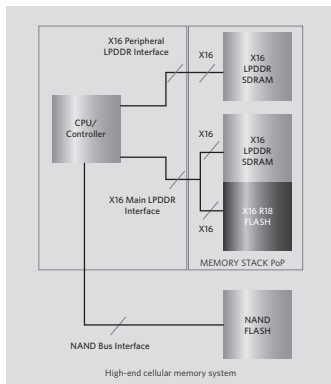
X16 Peripheral LPDDR Interface

X16

X16 LPDDR SDRAM

CPU/ Controller

X16

X16 LPDDR SDRAM

X16 Main LPDDR Interface

X16 R18 FLASH

X16

MEMORY STACK PoP

NAND FLASH

NAND Bus Interface

High-end cellular memory system